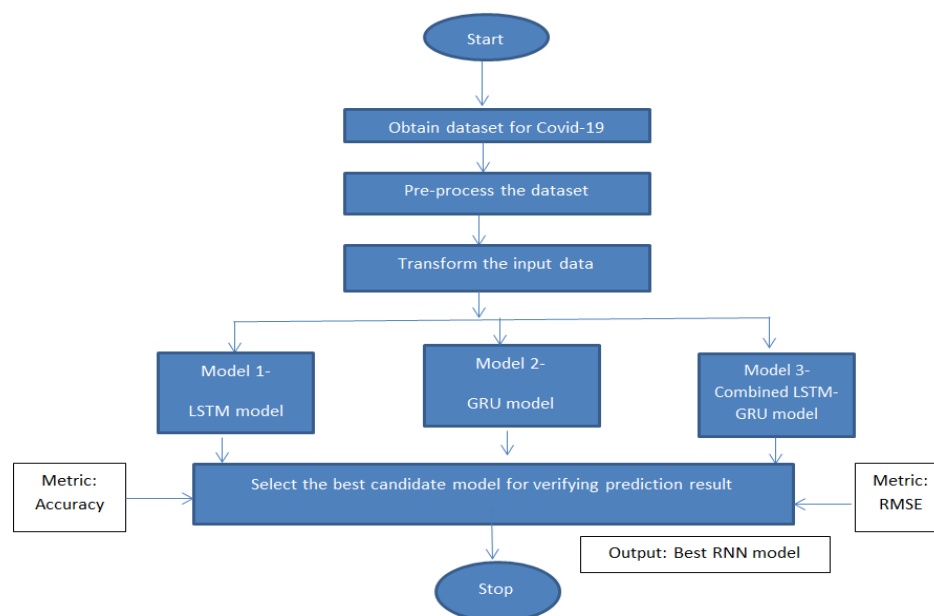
Start

Obtain dataset for Covid-19

Pre-process the dataset

Transform the input data

Model 1-

LSTM model

Model 2-

GRU model

Model 3-
Combined LSTM-
GRU model

Metric:
Accuracy

Select the best candidate model for verifying prediction result

Metric:
RMSE

Output: Best RNN model

Stop